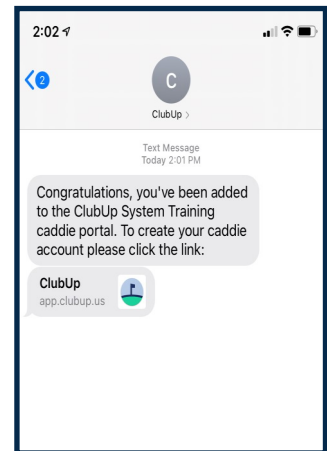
2:02

2

C

ClubUp >

Text Message
Today 2:01 PM

Congratulations, you've been added to the ClubUp System Training caddie portal. To create your caddie account please click the link:

ClubUp
app.clubup.us